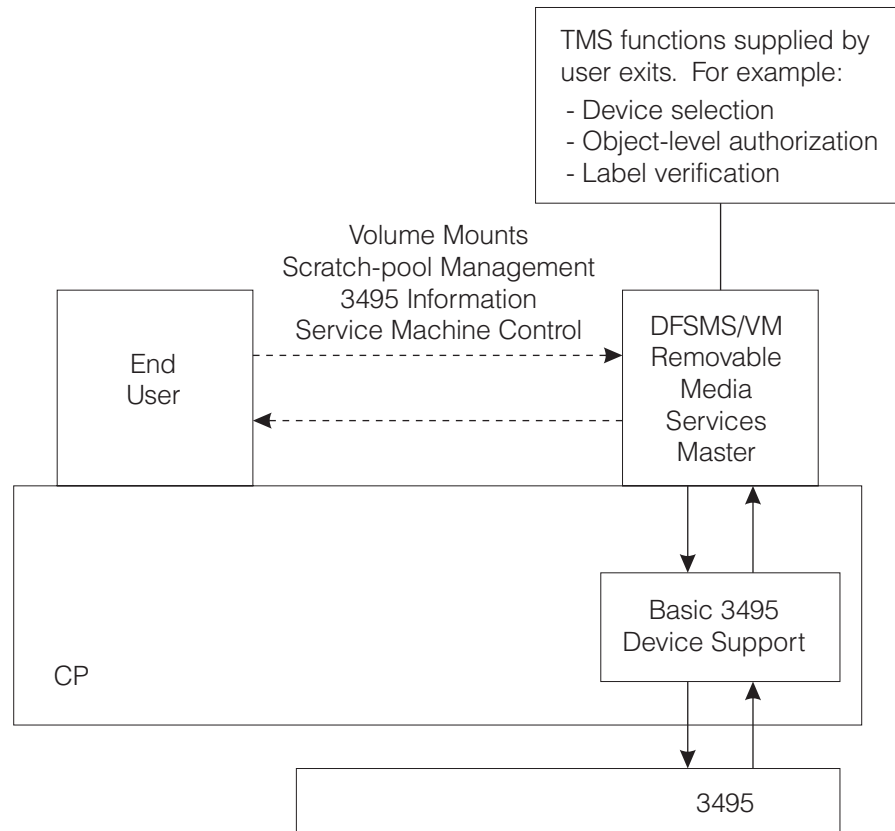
TMS functions supplied by user exits. For example:
- Device selection
- Object-level authorization
- Label verification

Volume Mounts
Scratch-pool Management
3495 Information
Service Machine Control

End User

DFSMS/VM Removable Media Services Master

Basic 3495 Device Support

CP

3495